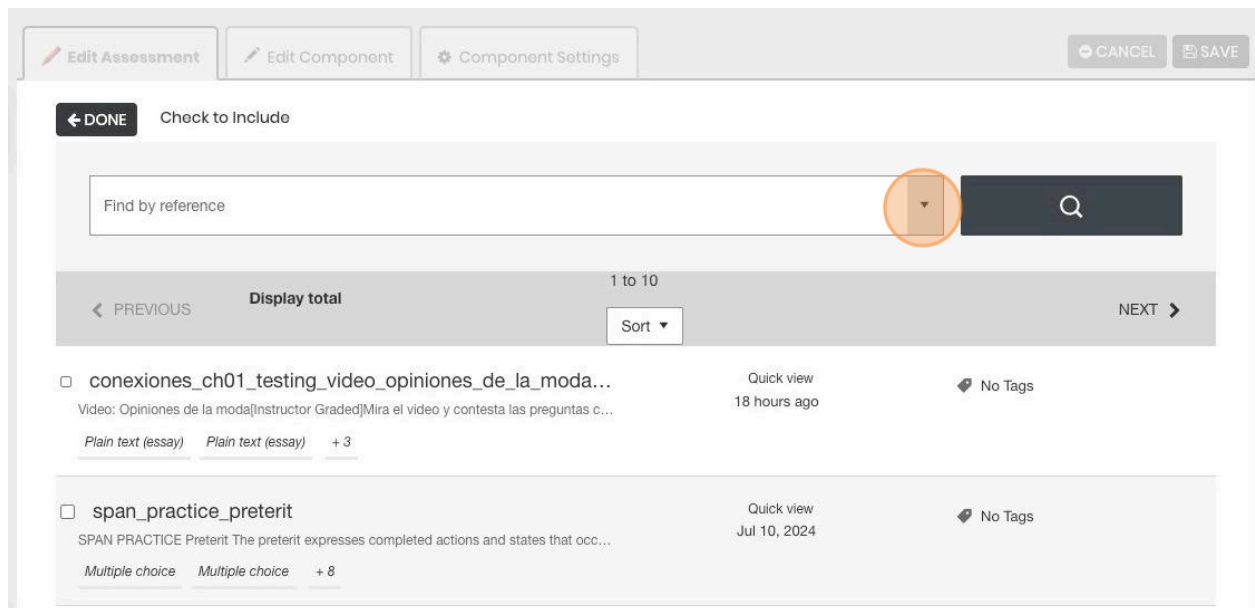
Edit Assessment
Edit Component
Component Settings
CANCEL
SAVE

← DONE
Check to Include

Find by reference

PREVIOUS
Display total
1 to 10
Sort ▾
NEXT

conexiones_ch01_testing_video_opiniones_de_la_moda...
Video: Opiniones de la moda[Instructor Graded]Mira el video y contesta las preguntas c...
Plain text (essay) Plain text (essay) + 3
Quick view
18 hours ago
No Tags

span_practice_preterit
SPAN PRACTICE Preterit The preterit expresses completed actions and states that occ...
Multiple choice Multiple choice + 8
Quick view
Jul 10, 2024
No Tags